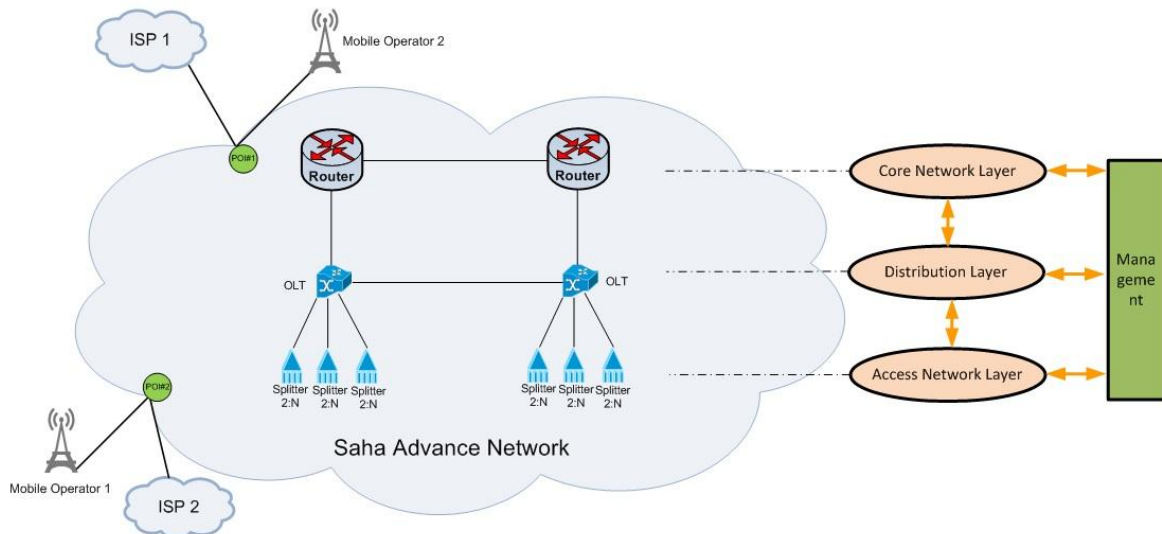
ISP 1

Mobile Operator 2

POI#1

Router

Router

OLT

OLT

Splitter 2:N

Splitter 2:N

Splitter 2:N

Splitter 2:N

Splitter 2:N

Splitter 2:N

POI#2

Saha Advance Network

Mobile Operator 1

ISP 2

Core Network Layer

Distribution Layer

Access Network Layer

Mana gement